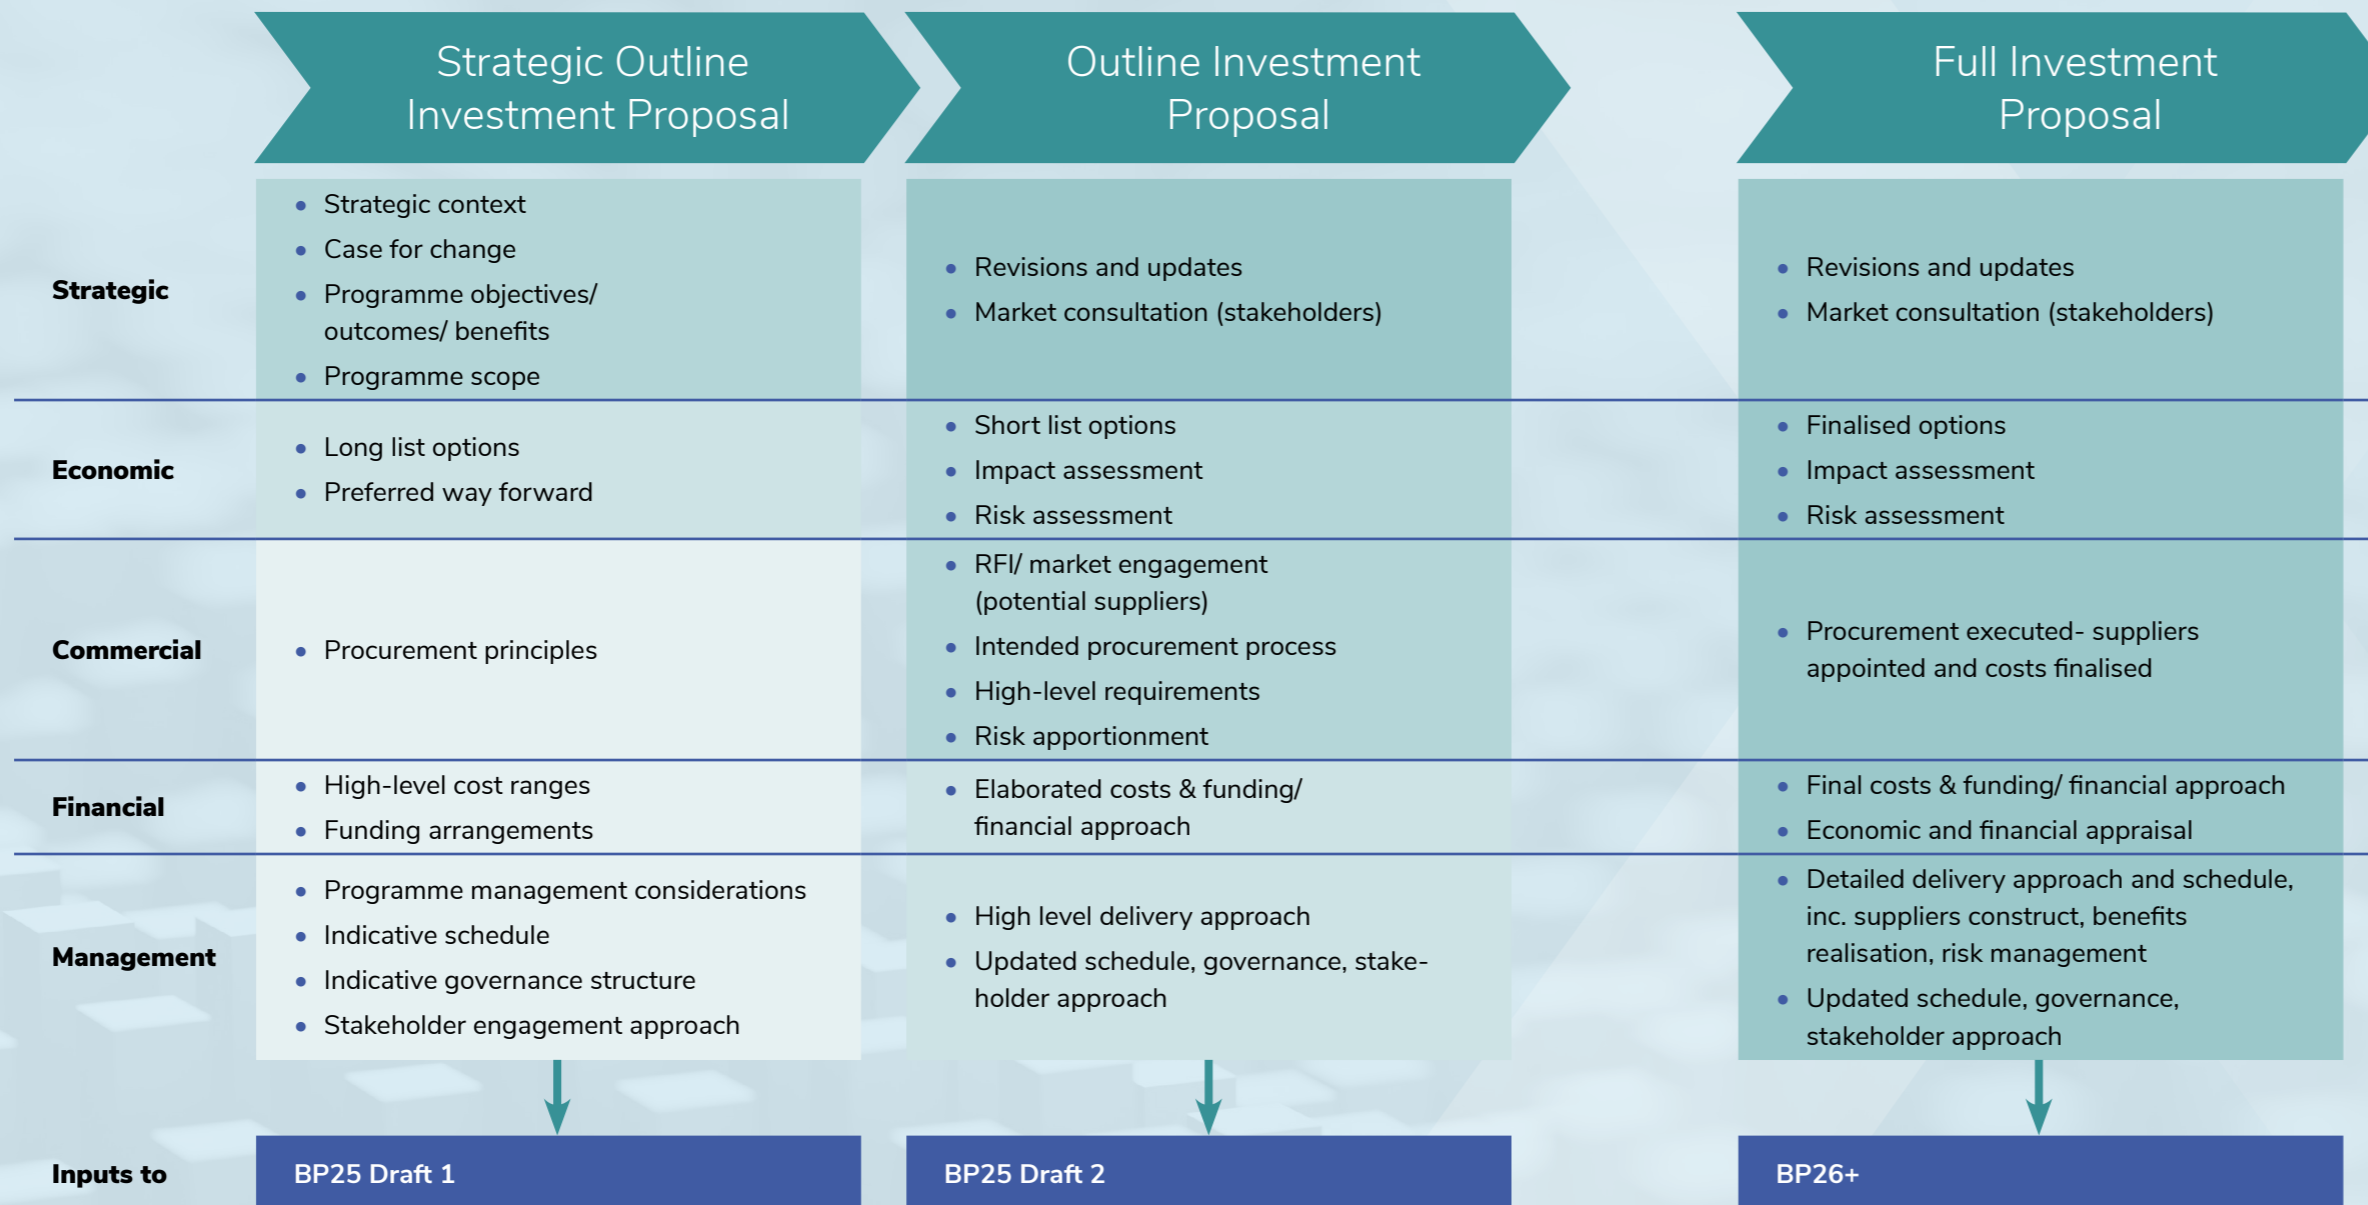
| | Strategic Outline Investment Proposal | Outline Investment Proposal | Full Investment Proposal |
|---|---|---|---|
| **Strategic** | • Strategic context<br>• Case for change<br>• Programme objectives/ outcomes/ benefits<br>• Programme scope | • Revisions and updates<br>• Market consultation (stakeholders) | • Revisions and updates<br>• Market consultation (stakeholders) |
| **Economic** | • Long list options<br>• Preferred way forward | • Short list options<br>• Impact assessment<br>• Risk assessment | • Finalised options<br>• Impact assessment<br>• Risk assessment |
| **Commercial** | • Procurement principles | • RFI/ market engagement (potential suppliers)<br>• Intended procurement process<br>• High-level requirements<br>• Risk apportionment | • Procurement executed- suppliers appointed and costs finalised |
| **Financial** | • High-level cost ranges<br>• Funding arrangements | • Elaborated costs & funding/ financial approach | • Final costs & funding/ financial approach<br>• Economic and financial appraisal |
| **Management** | • Programme management considerations<br>• Indicative schedule<br>• Indicative governance structure<br>• Stakeholder engagement approach | • High level delivery approach<br>• Updated schedule, governance, stakeholder approach | • Detailed delivery approach and schedule, inc. suppliers construct, benefits realisation, risk management<br>• Updated schedule, governance, stakeholder approach |
| **Inputs to** | BP25 Draft 1 | BP25 Draft 2 | BP26+ |